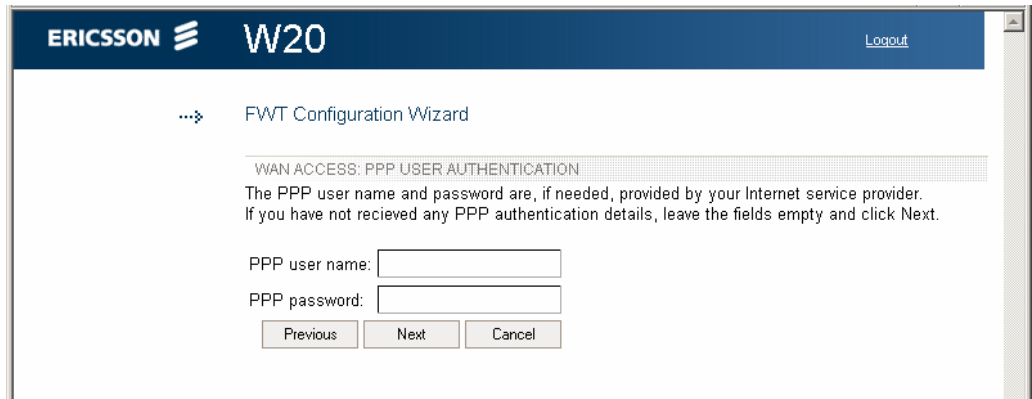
ERICSSON W20

Logout

FWT Configuration Wizard

WAN ACCESS: PPP USER AUTHENTICATION

The PPP user name and password are, if needed, provided by your Internet service provider.
If you have not recieved any PPP authentication details, leave the fields empty and click Next.

PPP user name:

PPP password:

Previous Next Cancel